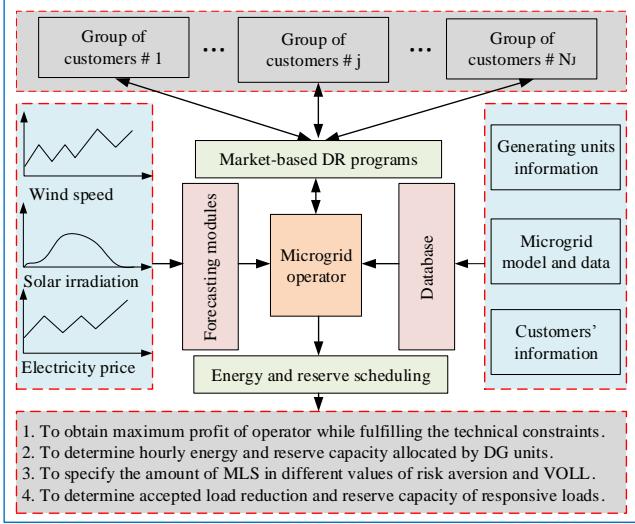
Group of customers # 1

...

Group of customers # j

...

Group of customers # NJ

Wind speed

Solar irradiation

Electricity price

Market-based DR programs

Forecasting modules

Microgrid operator

Database

Energy and reserve scheduling

Generating units information

Microgrid model and data

Customers' information

1. To obtain maximum profit of operator while fulfilling the technical constraints.
2. To determine hourly energy and reserve capacity allocated by DG units.
3. To specify the amount of MLS in different values of risk aversion and VOLL.
4. To determine accepted load reduction and reserve capacity of responsive loads.